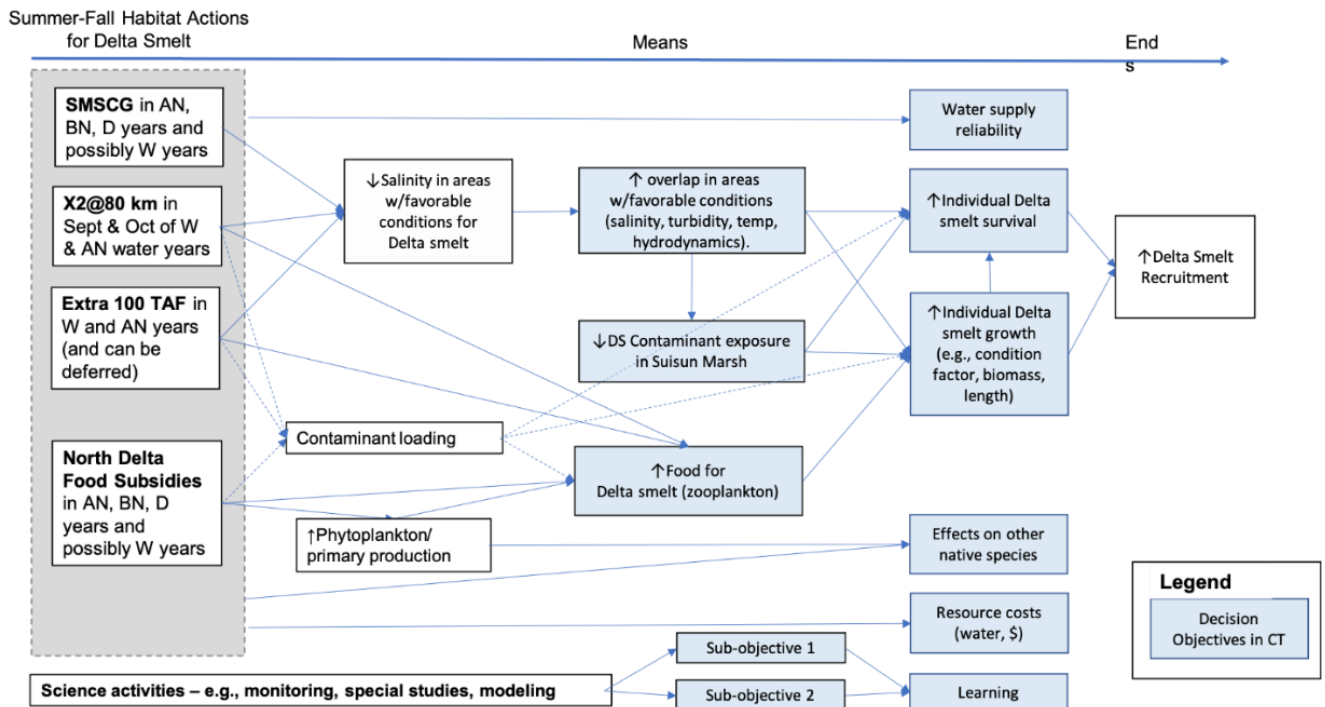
Summer-Fall Habitat Actions for Delta Smelt

Means

End s

SMSCG in AN, BN, D years and possibly W years

X2@80 km in Sept & Oct of W & AN water years

Extra 100 TAF in W and AN years (and can be deferred)

North Delta Food Subsidies in AN, BN, D years and possibly W years

↓Salinity in areas w/favorable conditions for Delta smelt

Contaminant loading

↑Phytoplankton/ primary production

↑ overlap in areas w/favorable conditions (salinity, turbidity, temp, hydrodynamics).

↓DS Contaminant exposure in Suisun Marsh

↑Food for Delta smelt (zooplankton)

Water supply reliability

↑Individual Delta smelt survival

↑Individual Delta smelt growth (e.g., condition factor, biomass, length)

↑Delta Smelt Recruitment

Effects on other native species

Resource costs (water, $)

Sub-objective 1

Sub-objective 2

Learning

Science activities – e.g., monitoring, special studies, modeling

Legend

Decision Objectives in CT